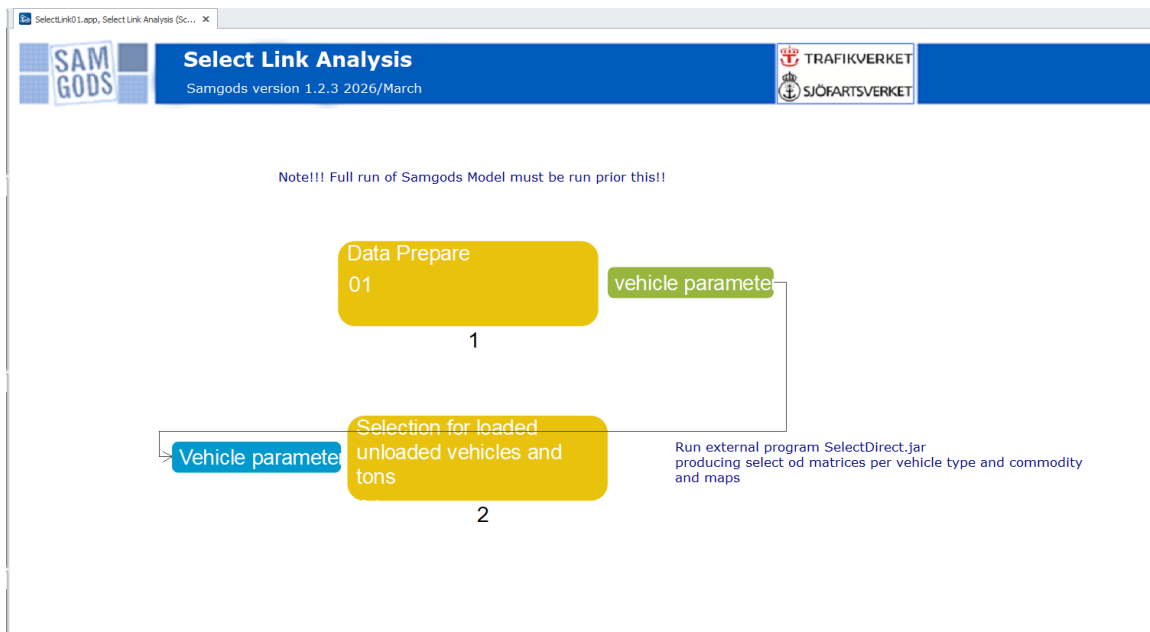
SelectLink01.app, Select Link Analysis (Sc... ✕

SAM GODS

Select Link Analysis

Samgods version 1.2.3 2026/March

TRAFIKVERKET

SJÖFARTSVERKET

Note!!! Full run of Samgods Model must be run prior this!!

Data Prepare

01

1

vehicle paramete

Vehicle parameter

Selection for loaded unloaded vehicles and tons

2

Run external program SelectDirect.jar
producing select od matrices per vehicle type and commodity and maps